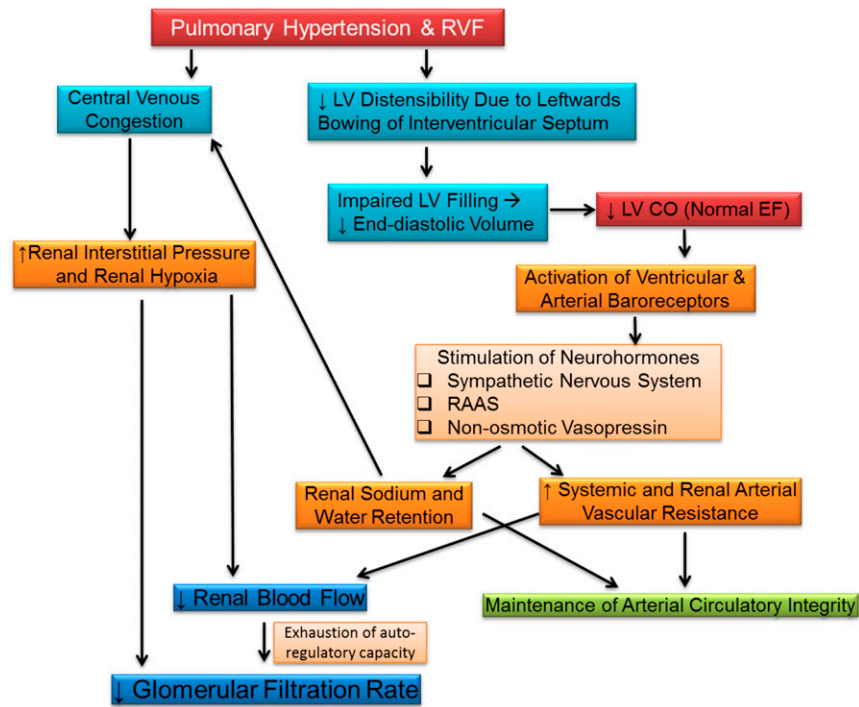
Pulmonary Hypertension & RVF

Central Venous Congestion

↓ LV Distensibility Due to Leftwards Bowing of Interventricular Septum

Impaired LV Filling → ↓ End-diastolic Volume

↓ LV CO (Normal EF)

↑Renal Interstitial Pressure and Renal Hypoxia

Activation of Ventricular & Arterial Baroreceptors

Stimulation of Neurohormones
❑ Sympathetic Nervous System
❑ RAAS
❑ Non-osmotic Vasopressin

Renal Sodium and Water Retention

↑ Systemic and Renal Arterial Vascular Resistance

↓ Renal Blood Flow

Maintenance of Arterial Circulatory Integrity

Exhaustion of auto-regulatory capacity

↓ Glomerular Filtration Rate